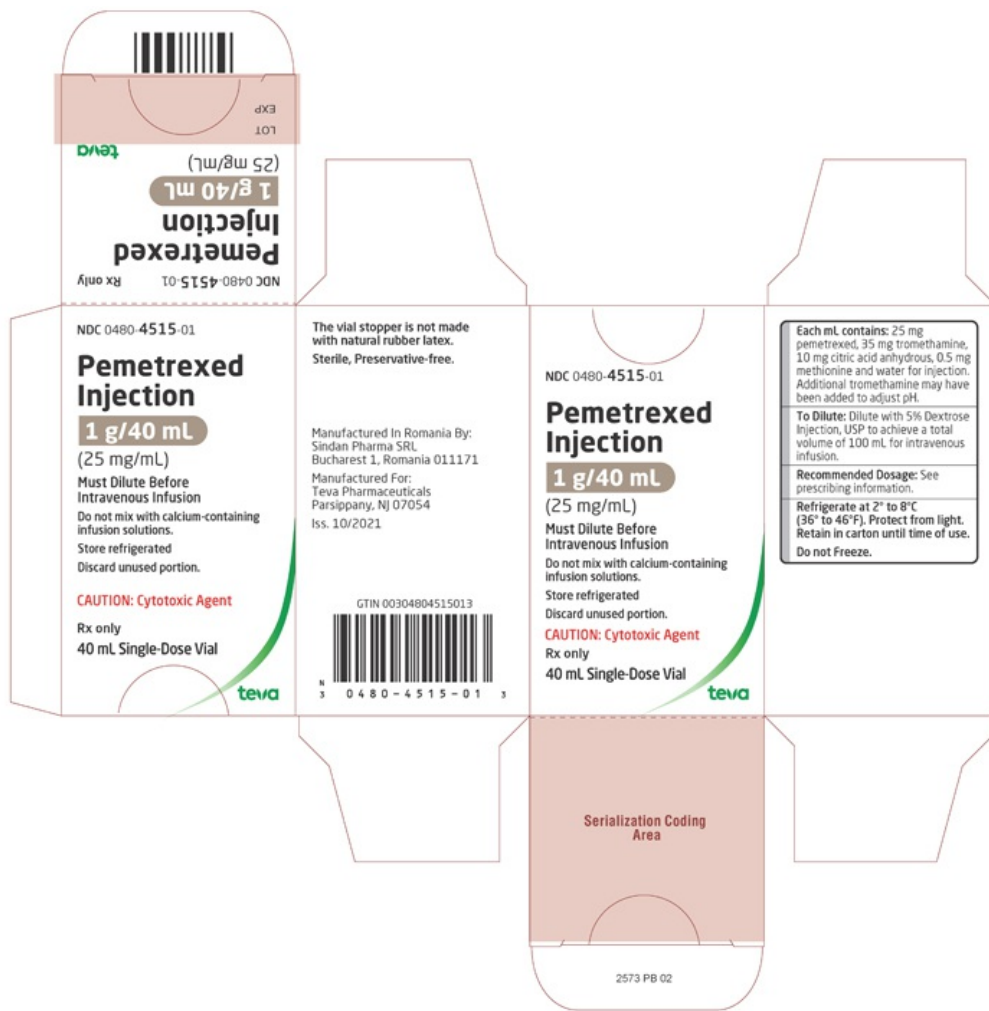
LOT
EXP

teva

(25 mg/mL)
1 g/40 mL
Injection
Pemetrexed

NDC 0480-4515-01 Rx only

NDC 0480-4515-01

Pemetrexed Injection

1 g/40 mL

(25 mg/mL)

Must Dilute Before Intravenous Infusion

Do not mix with calcium-containing infusion solutions.

Store refrigerated

Discard unused portion.

CAUTION: Cytotoxic Agent

Rx only

40 mL Single-Dose Vial

teva

The vial stopper is not made with natural rubber latex.

Sterile, Preservative-free.

Manufactured In Romania By:
Sindan Pharma SRL
Bucharest 1, Romania 011171

Manufactured For:
Teva Pharmaceuticals
Parsippany, NJ 07054

Iss. 10/2021

GTIN 00304804515013

N
3 0480-4515-01 3

NDC 0480-4515-01

Pemetrexed Injection

1 g/40 mL

(25 mg/mL)

Must Dilute Before Intravenous Infusion

Do not mix with calcium-containing infusion solutions.

Store refrigerated

Discard unused portion.

CAUTION: Cytotoxic Agent

Rx only

40 mL Single-Dose Vial

teva

Each mL contains: 25 mg pemetrexed, 35 mg tromethamine, 10 mg citric acid anhydrous, 0.5 mg methionine and water for injection. Additional tromethamine may have been added to adjust pH.

To Dilute: Dilute with 5% Dextrose Injection, USP to achieve a total volume of 100 mL for intravenous infusion.

Recommended Dosage: See prescribing information.

Refrigerate at 2° to 8°C (36° to 46°F). Protect from light. Retain in carton until time of use.

Do not Freeze.

Serialization Coding Area

2573 PB 02